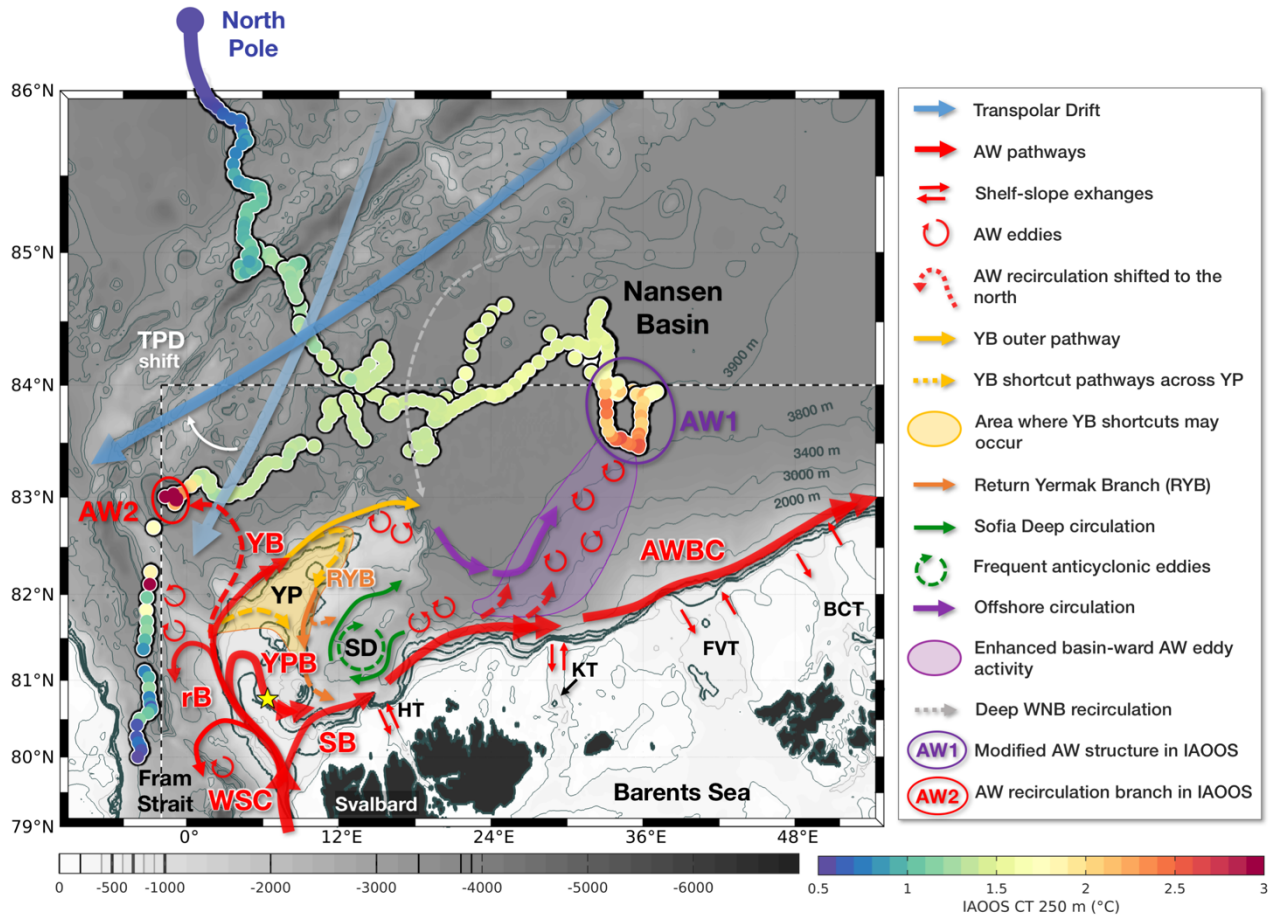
North Pole

86°N
85°N
84°N
83°N
82°N
81°N
80°N
79°N

TPD shift

Nansen Basin

3900 m
3800 m
3400 m
3000 m
2000 m

AW1
AW2
YB
YP
RYB
SD
YPB
rB
SB
WSC
HT
KT
FVT
BCT
AWBC

Fram Strait
Svalbard
Barents Sea

0°
12°E
24°E
36°E
48°E

Transpolar Drift
AW pathways
Shelf-slope exhanges
AW eddies
AW recirculation shifted to the north
YB outer pathway
YB shortcut pathways across YP
Area where YB shortcuts may occur
Return Yermak Branch (RYB)
Sofia Deep circulation
Frequent anticyclonic eddies
Offshore circulation
Enhanced basin-ward AW eddy activity
Deep WNB recirculation
AW1 Modified AW structure in IAOOS
AW2 AW recirculation branch in IAOOS

0 -500 -1000 -2000 -3000 -4000 -5000 -6000

0.5 1 1.5 2 2.5 3
IAOOS CT 250 m (°C)